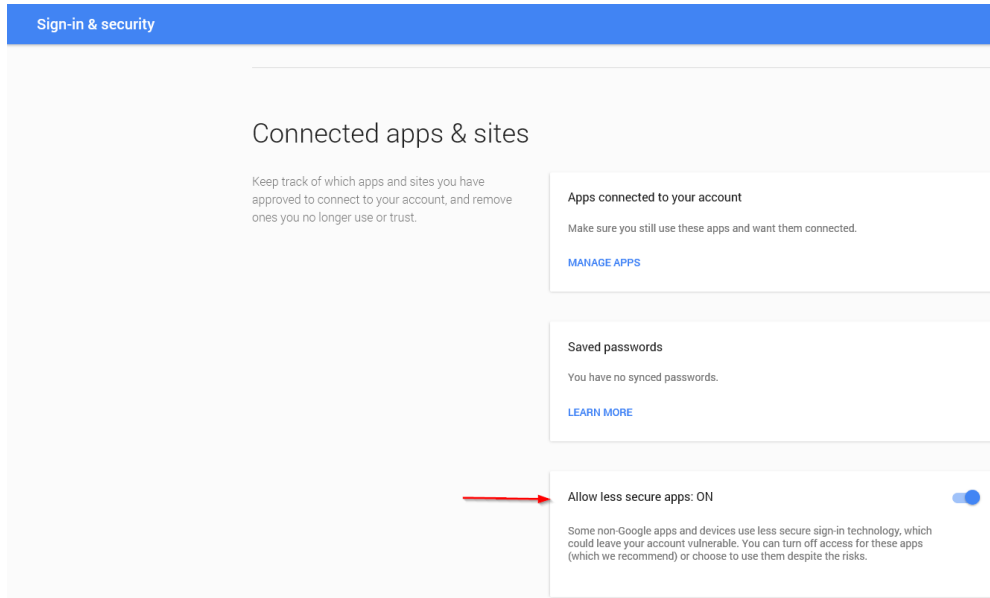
Sign-in & security

Connected apps & sites

Keep track of which apps and sites you have approved to connect to your account, and remove ones you no longer use or trust.

Apps connected to your account

Make sure you still use these apps and want them connected.

MANAGE APPS

Saved passwords

You have no synced passwords.

LEARN MORE

Allow less secure apps: ON

Some non-Google apps and devices use less secure sign-in technology, which could leave your account vulnerable. You can turn off access for these apps (which we recommend) or choose to use them despite the risks.